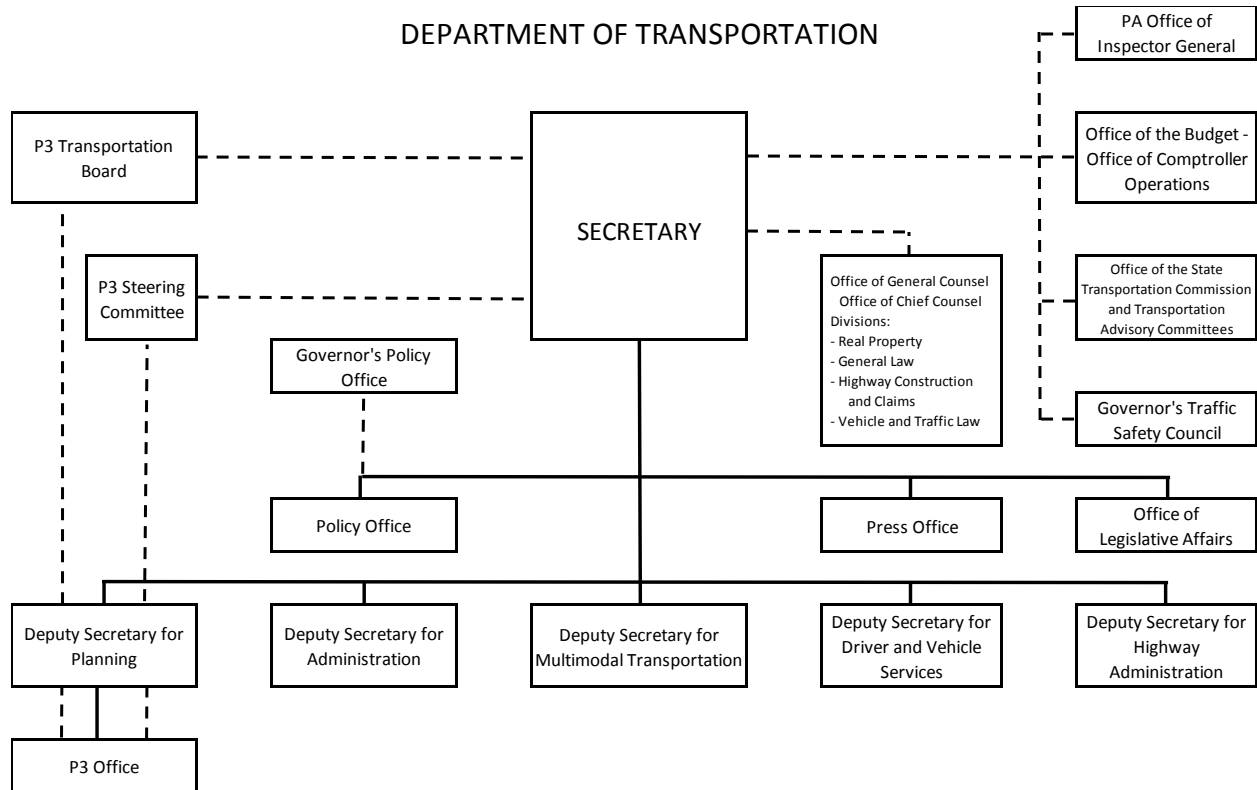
DEPARTMENT OF TRANSPORTATION

PA Office of Inspector General

P3 Transportation Board

SECRETARY

Office of the Budget - Office of Comptroller Operations

P3 Steering Committee

Office of General Counsel
Office of Chief Counsel
Divisions:
- Real Property
- General Law
- Highway Construction and Claims
- Vehicle and Traffic Law

Office of the State Transportation Commission and Transportation Advisory Committees

Governor's Policy Office

Governor's Traffic Safety Council

Policy Office

Press Office

Office of Legislative Affairs

Deputy Secretary for Planning

Deputy Secretary for Administration

Deputy Secretary for Multimodal Transportation

Deputy Secretary for Driver and Vehicle Services

Deputy Secretary for Highway Administration

P3 Office